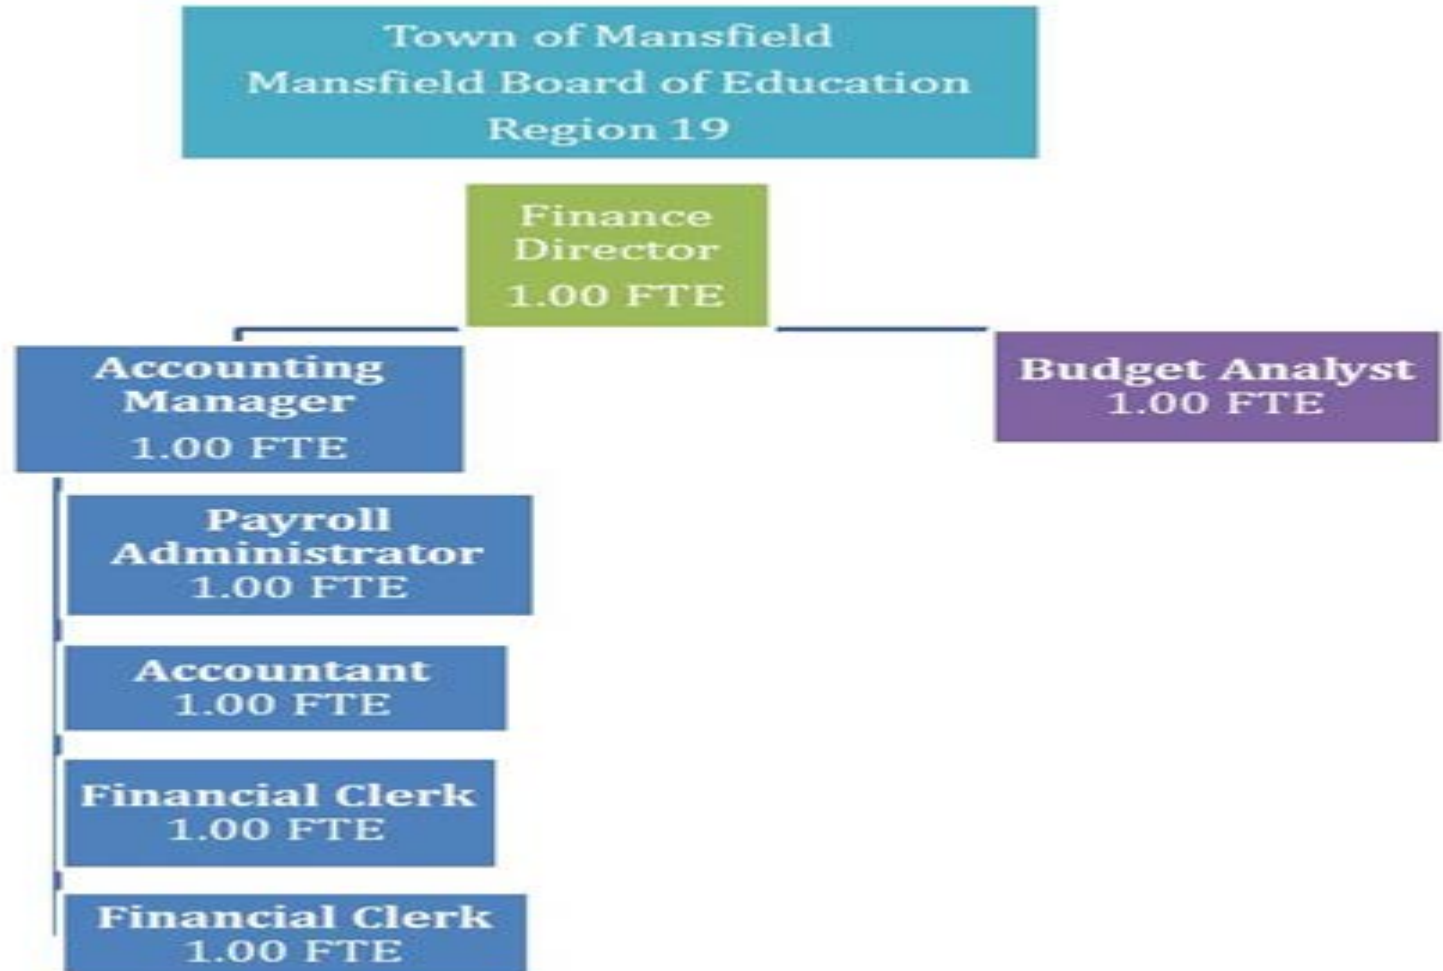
Town of Mansfield
Mansfield Board of Education
Region 19

Finance Director
1.00 FTE

Accounting Manager
1.00 FTE

Budget Analyst
1.00 FTE

Payroll Administrator
1.00 FTE

Accountant
1.00 FTE

Financial Clerk
1.00 FTE

Financial Clerk
1.00 FTE